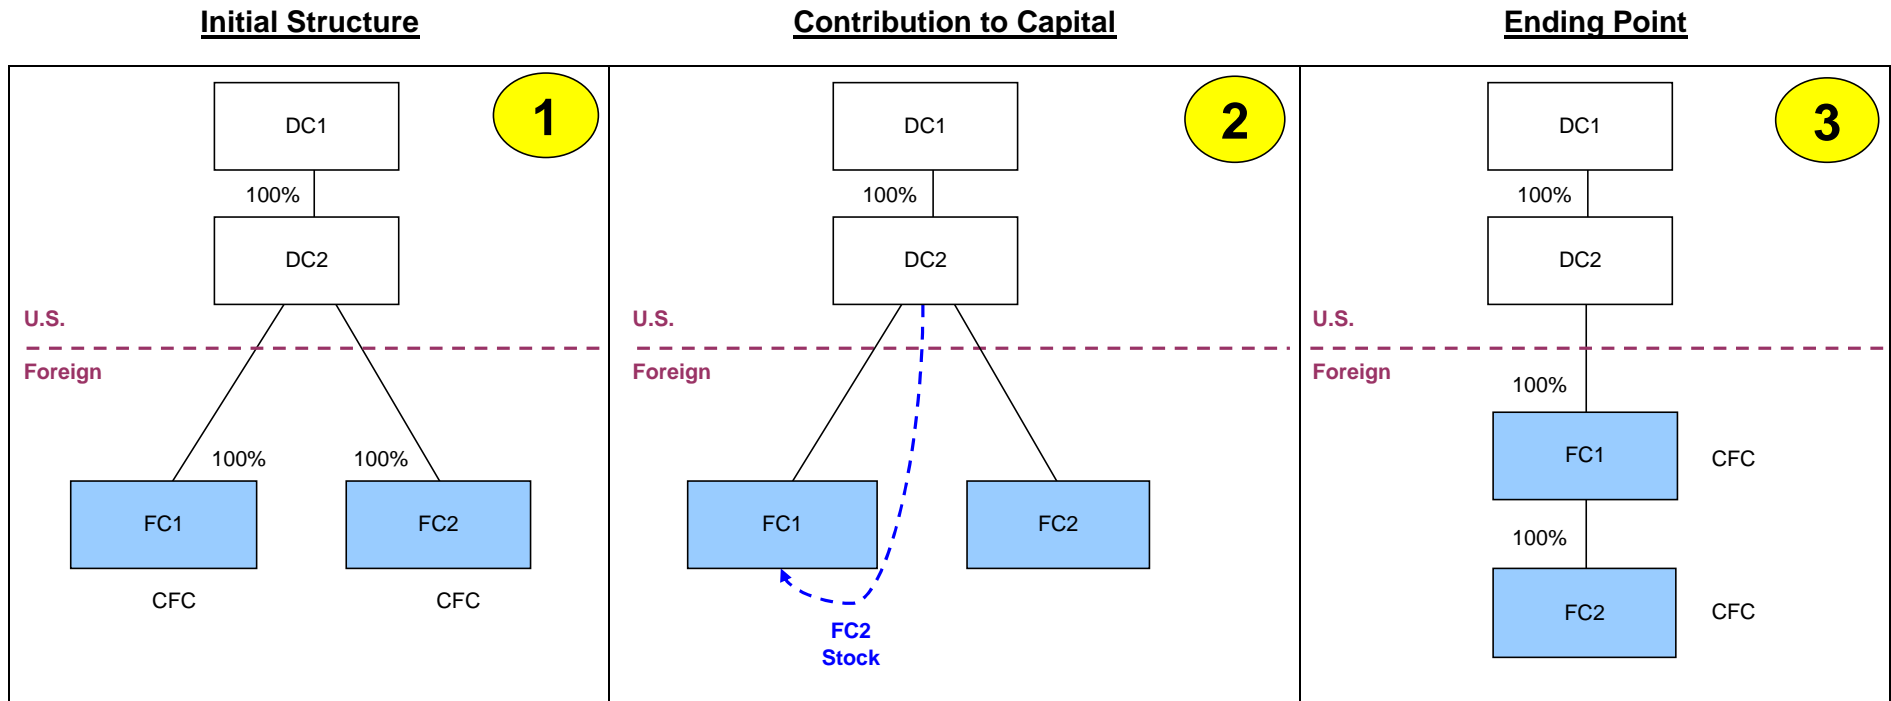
Initial Structure

1

DC1

100%

DC2

U.S.

Foreign

100%

100%

FC1

FC2

CFC

CFC

Contribution to Capital

2

DC1

100%

DC2

U.S.

Foreign

FC1

FC2

FC2
Stock

Ending Point

3

DC1

100%

DC2

U.S.

Foreign

100%

FC1

CFC

100%

FC2

CFC